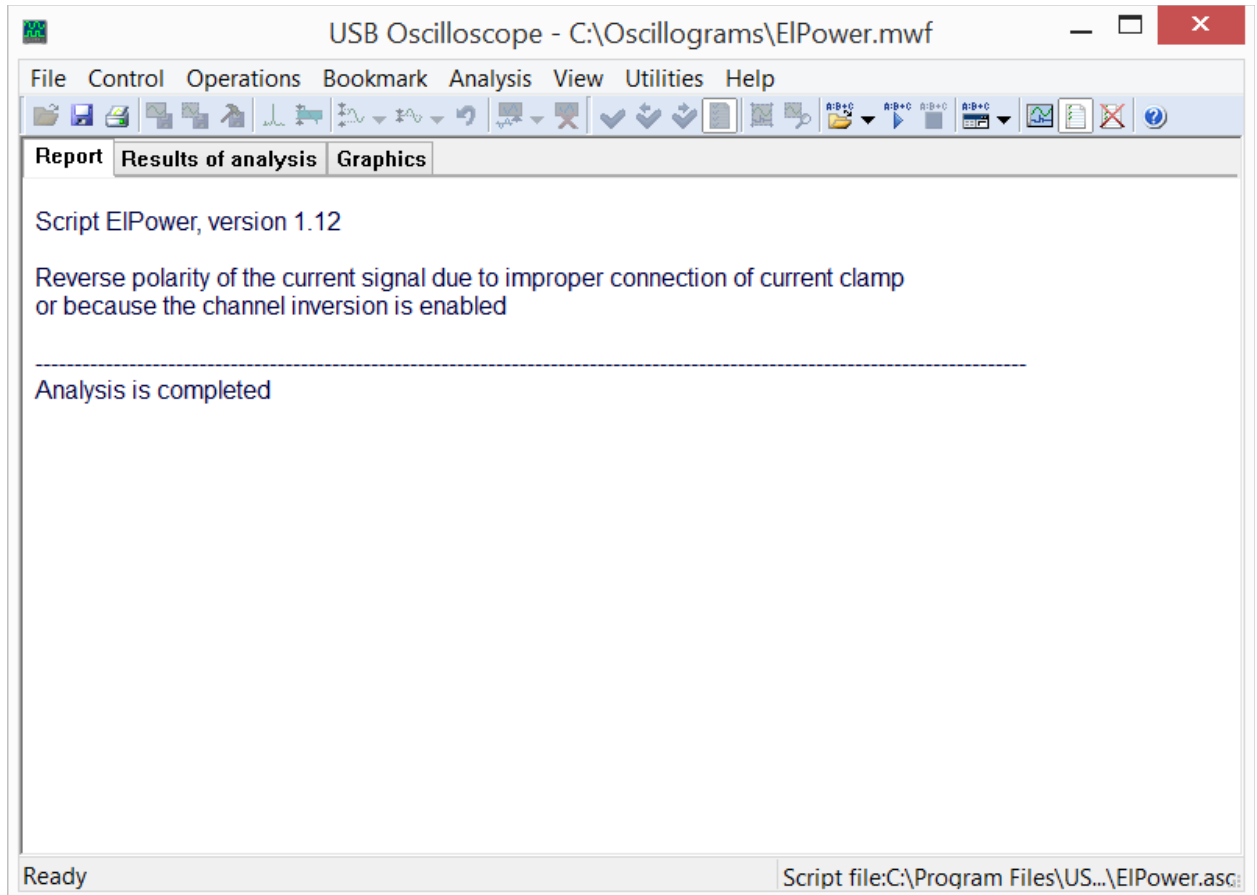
USB Oscilloscope - C:\Oscillograms\ElPower.mwf

File Control Operations Bookmark Analysis View Utilities Help

Report | Results of analysis | Graphics

Script ElPower, version 1.12

Reverse polarity of the current signal due to improper connection of current clamp or because the channel inversion is enabled

--------------------------------------------------------------------------------------------------------------------------
Analysis is completed

Ready

Script file:C:\Program Files\US...\ElPower.asc